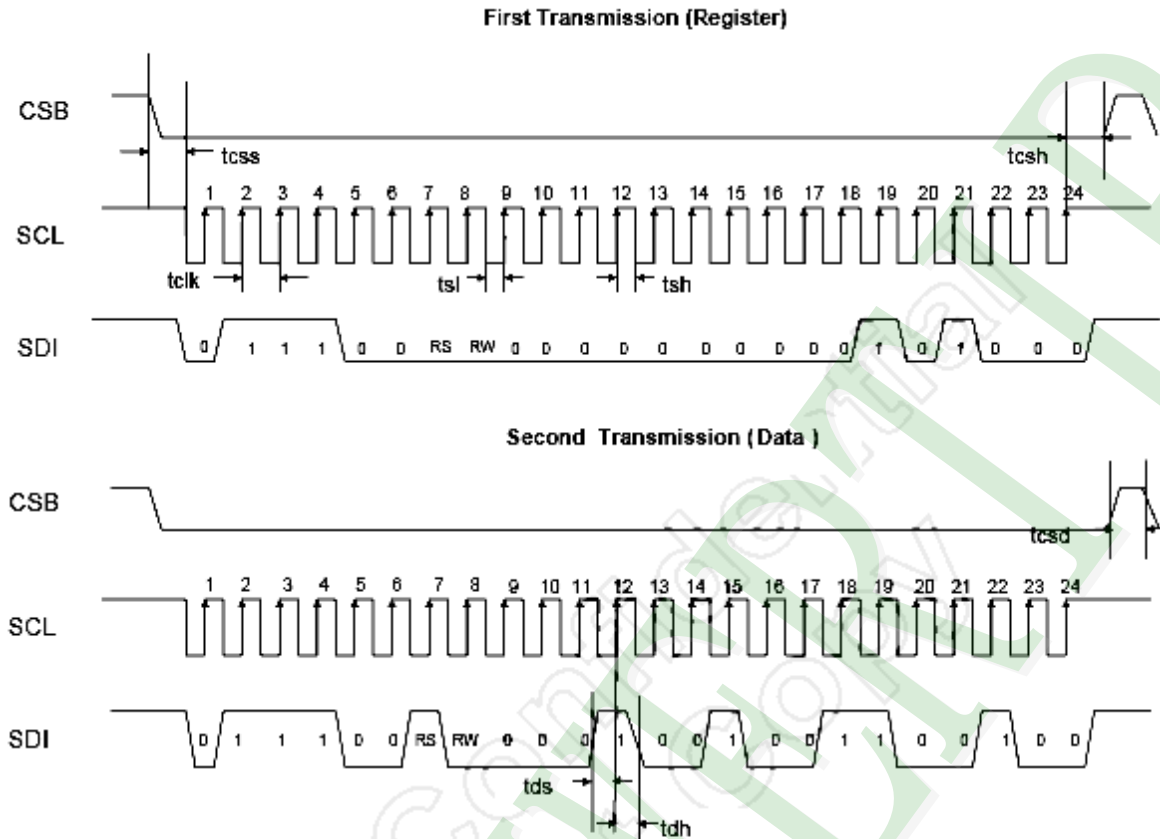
First Transmission (Register)

CSB

tcss

tcsh

1 2 3 4 5 6 7 8 9 10 11 12 13 14 15 16 17 18 19 20 21 22 23 24

SCL

tclk

tsl

tsh

SDI

0 1 1 1 0 0 RS RW 0 0 0 0 0 0 0 0 0 0 1 0 1 0 0 0

Second Transmission (Data)

CSB

tcsd

1 2 3 4 5 6 7 8 9 10 11 12 13 14 15 16 17 18 19 20 21 22 23 24

SCL

SDI

0 1 1 1 0 0 RS RW 0 0 0 1 0 0 1 0 0 1 1 0 0 1 0 0

tds

tdh

Confidential Copy